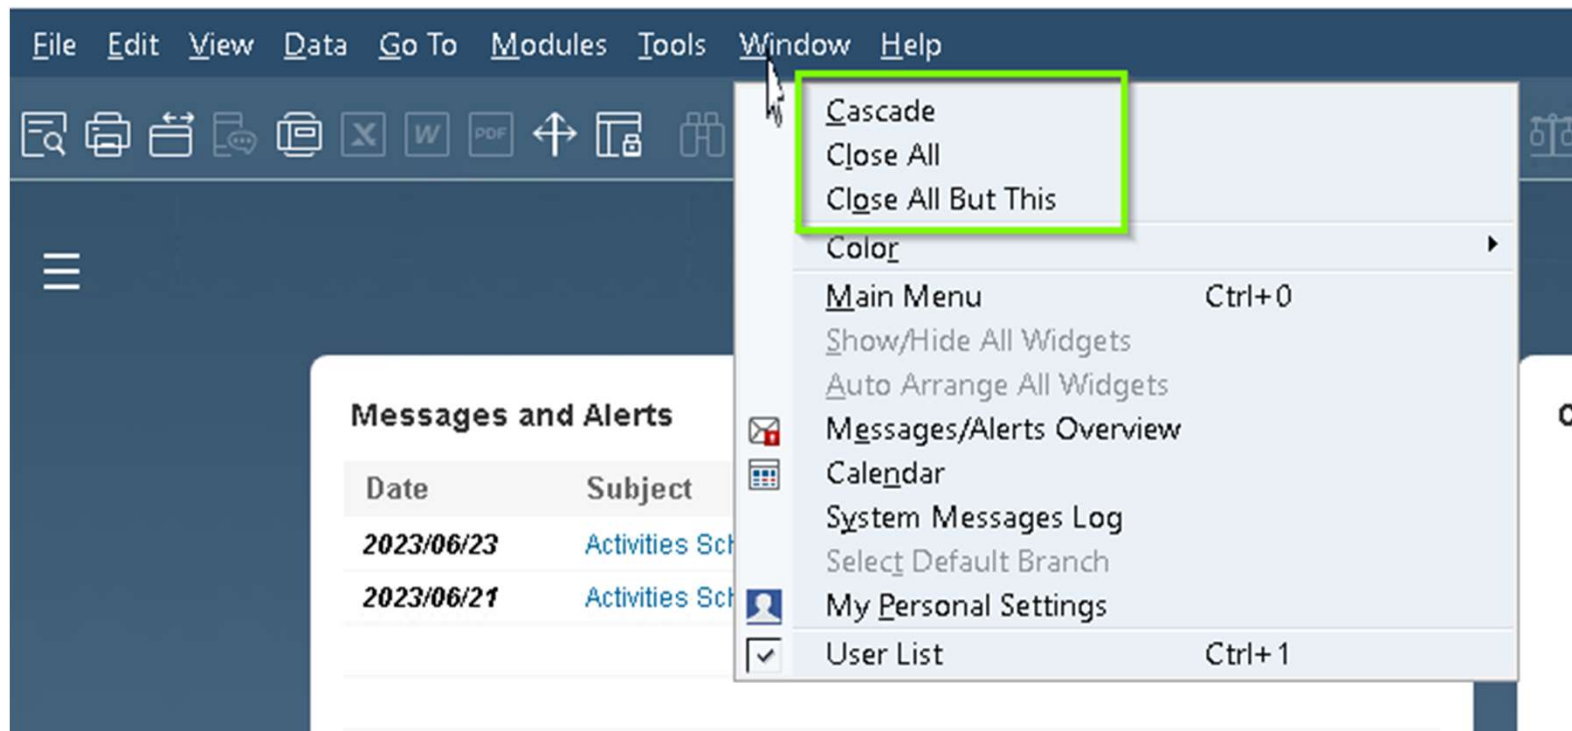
File Edit View Data Go To Modules Tools Window Help

Cascade
Close All
Close All But This
Color
Main Menu Ctrl+0
Show/Hide All Widgets
Auto Arrange All Widgets
Messages/Alerts Overview
Calendar
System Messages Log
Select Default Branch
My Personal Settings
User List Ctrl+1

Messages and Alerts

| Date | Subject |
|---|---|
| 2023/06/23 | Activities Sch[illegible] |
| 2023/06/21 | Activities Sch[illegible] |